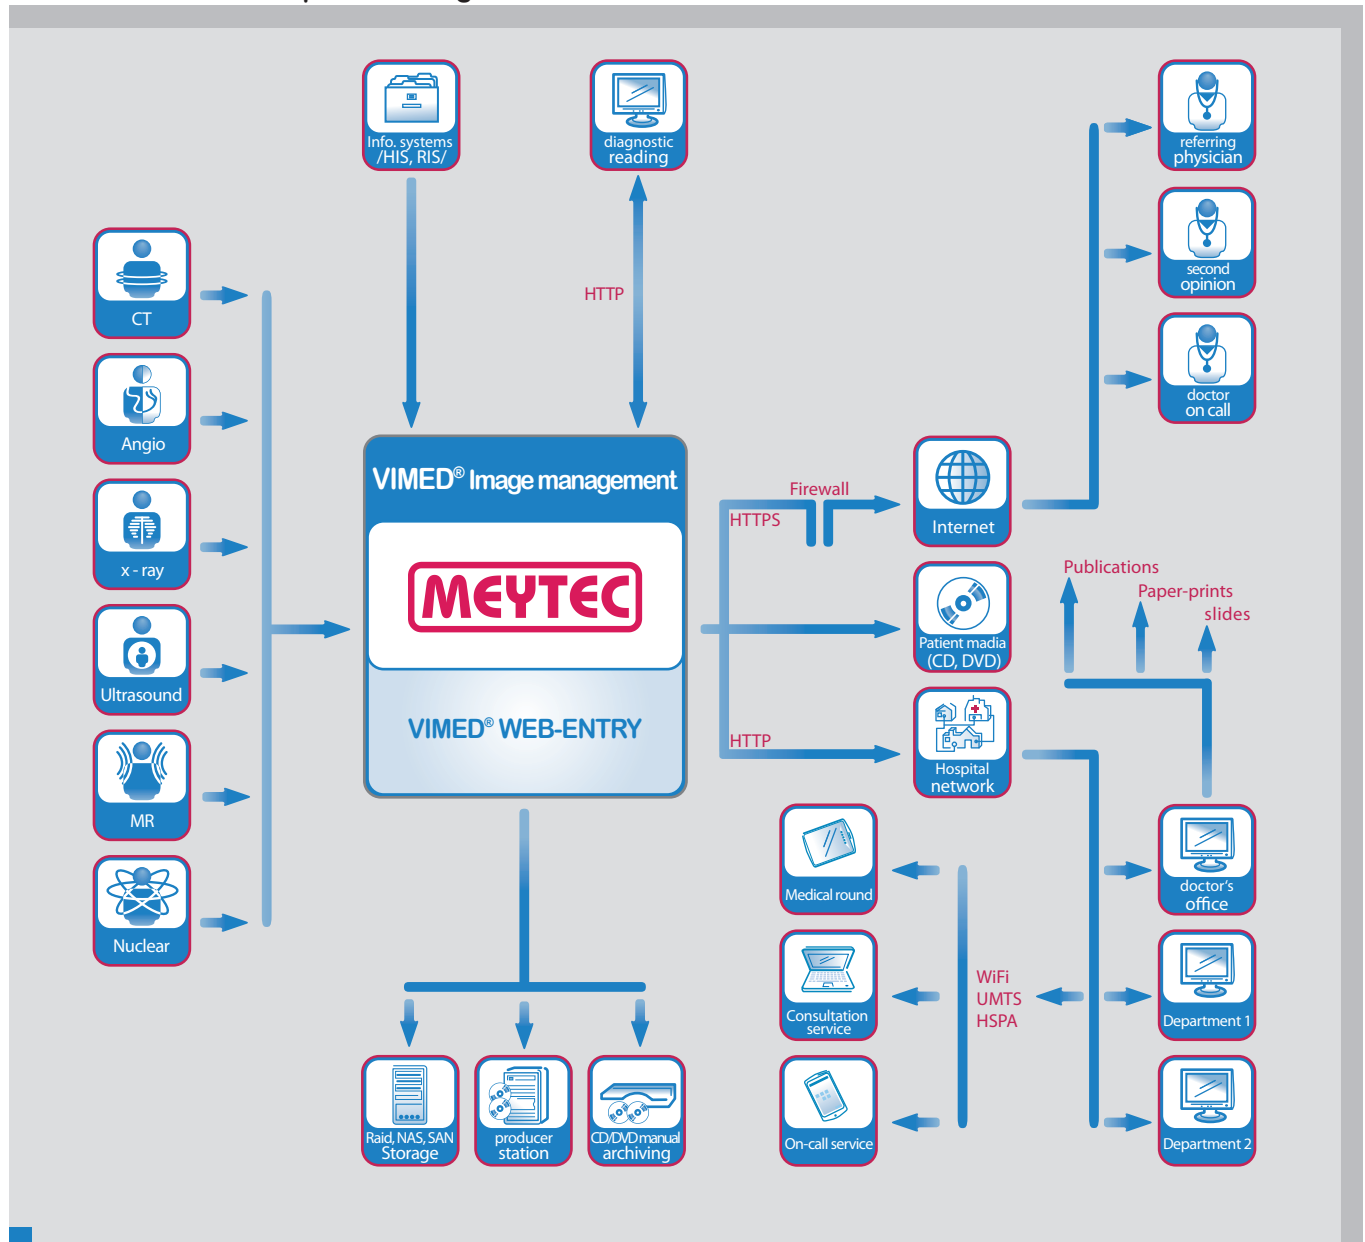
Info. systems /HIS, RIS/

diagnostic reading

HTTP

referring physician

second opinion

doctor on call

CT

Angio

x - ray

Ultrasound

MR

Nuclear

VIMED® Image management

MEYTEC

VIMED® WEB-ENTRY

Firewall

HTTPS

Internet

Patient madia (CD, DVD)

HTTP

Hospital network

Publications

Paper-prints

slides

Medical round

Consultation service

On-call service

WiFi
UMTS
HSPA

doctor's office

Department 1

Department 2

Raid, NAS, SAN Storage

producer station

CD/DVD manual archiving